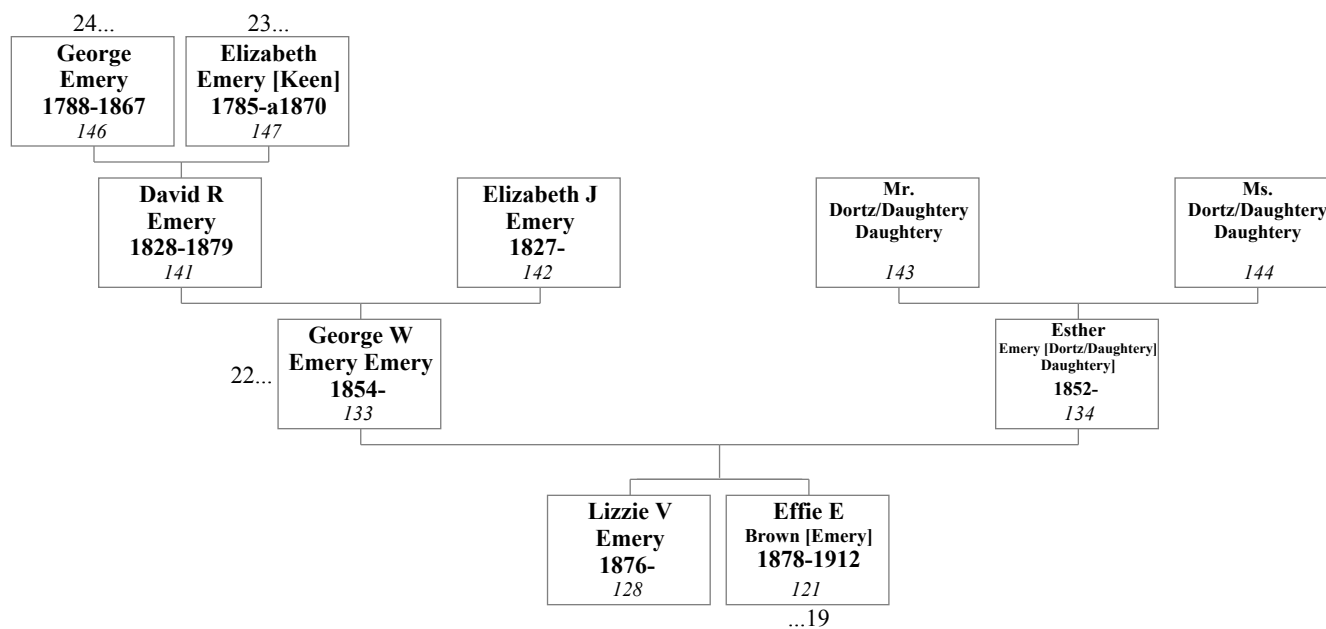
24...

George Emery 1788-1867 146

23...

Elizabeth Emery [Keen] 1785-a1870 147

David R Emery 1828-1879 141

Elizabeth J Emery 1827- 142

Mr. Dortz/Daughtery Daughtery 143

Ms. Dortz/Daughtery Daughtery 144

22...

George W Emery Emery 1854- 133

Esther Emery [Dortz/Daughtery] Daughtery] 1852- 134

Lizzie V Emery 1876- 128

Effie E Brown [Emery] 1878-1912 121

...19